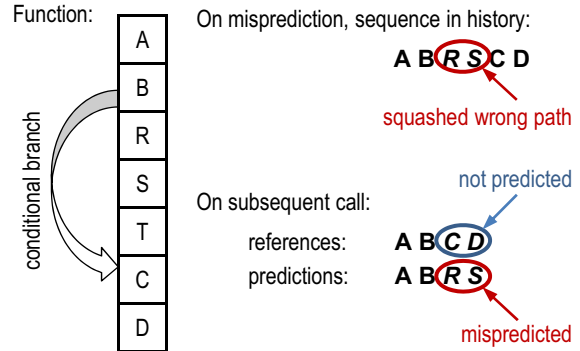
Function:

A
B
R
S
T
C
D

conditional branch

On misprediction, sequence in history:

A B *R S* C D

squashed wrong path

not predicted

On subsequent call:

references: A B *C D*

predictions: A B *R S*

mispredicted